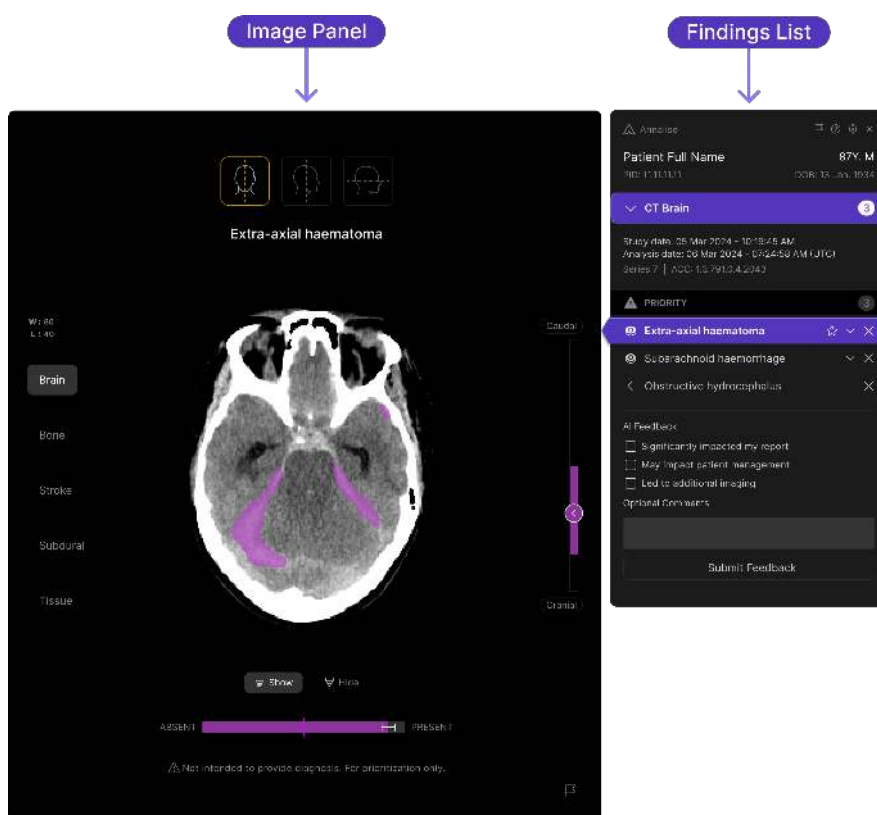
Image Panel

Findings List

Extra-axial haematoma

W: 80
L: 40

Brain

Bone

Stroke

Subdural

Tissue

Caudal

Cranial

Show

Hide

ABSENT

PRESENT

⚠ Not intended to provide diagnosis. For prioritization only.

Annalise

Patient Full Name

87Y, M

PID: 1.11.11.11

DOB: 13 Jan 1934

CT Brain

3

Study date: 05 Mar 2024 - 10:18:45 AM
Analysis date: 06 Mar 2024 - 07:24:53 AM (UTC)
Series 7 | ACC: 1.3.791.3.4.2043

PRIORITY

3

Extra-axial haematoma

Subarachnoid haemorrhage

Obstructive hydrocephalus

AI Feedback

Significantly impacted my report

May impact patient management

Led to additional imaging

Optional Comments

Submit Feedback